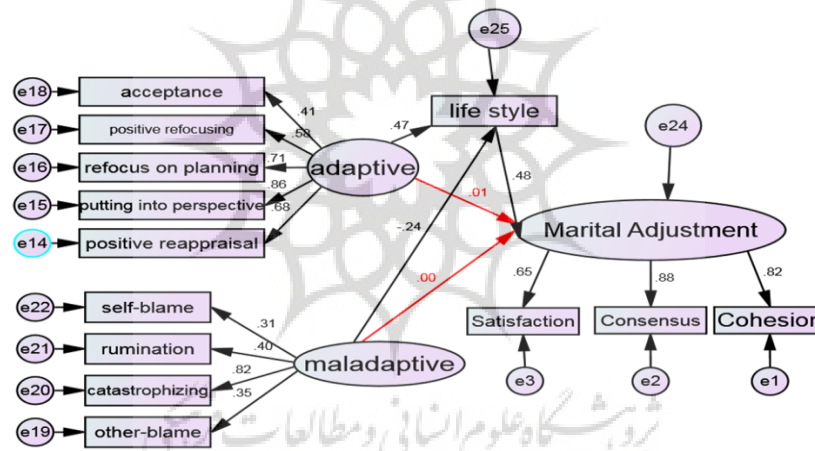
e25

e18 acceptance

e17 positive refocusing

e16 refocus on planning

e15 putting into perspective

e14 positive reappraisal

.41
.58
.71
.86
.68

adaptive

.47

life style

e24

.01

.48

-.24

Marital Adjustment

.65
.88
.82

Satisfaction
Consensus
Cohesion

e3
e2
e1

.00

e22 self-blame

e21 rumination

e20 catastrophizing

e19 other-blame

.31
.40
.82
.35

maladaptive

پژوهشگاه علوم انسانی و مطالعات فرهنگی